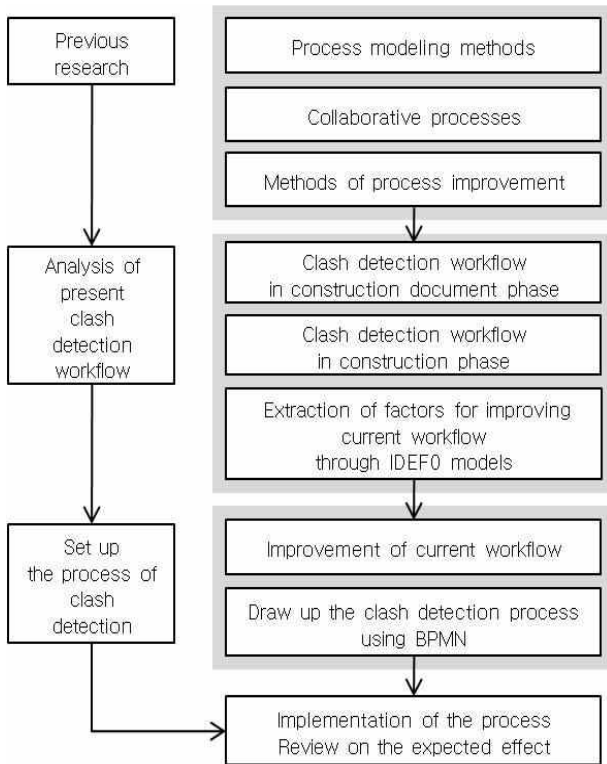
Previous research

Process modeling methods

Collaborative processes

Methods of process improvement

Analysis of present clash detection workflow

Clash detection workflow in construction document phase

Clash detection workflow in construction phase

Extraction of factors for improving current workflow through IDEF0 models

Set up the process of clash detection

Improvement of current workflow

Draw up the clash detection process using BPMN

Implementation of the process
Review on the expected effect